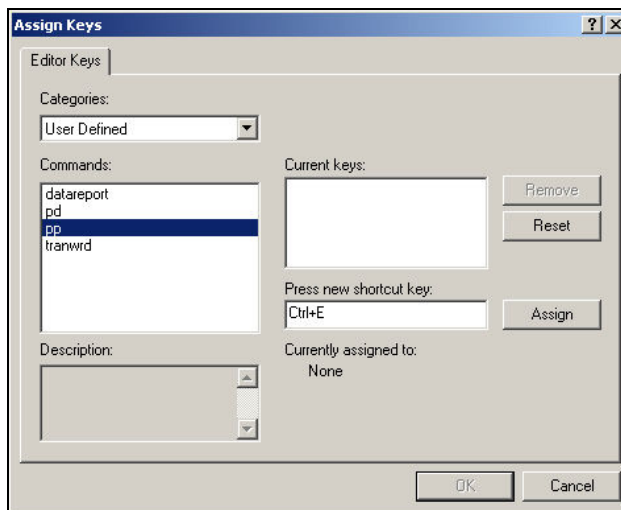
Assign Keys

?

Editor Keys

Categories:

User Defined

Commands:

datareport
pd
pp
tranwrd

Current keys:

Remove

Reset

Press new shortcut key:

Ctrl+E

Assign

Description:

Currently assigned to:

None

OK

Cancel